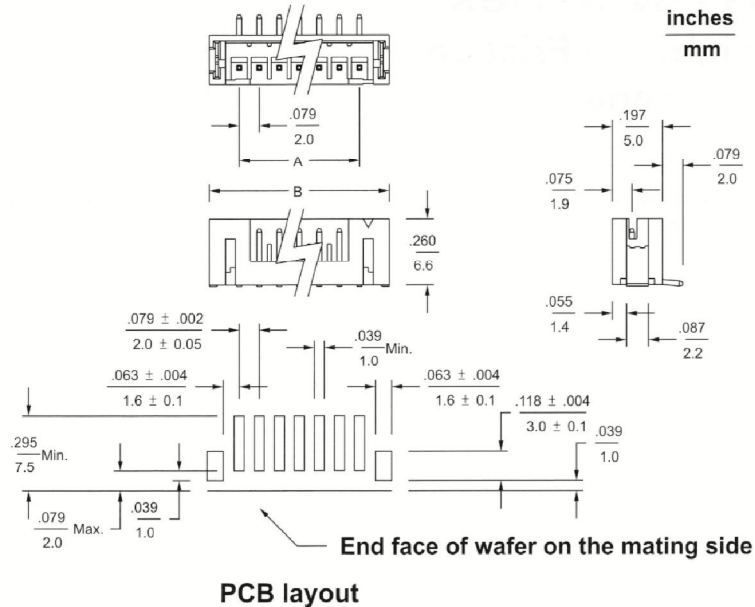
inches
mm

.079
2.0
A

B
.260
6.6

.197
5.0
.079
2.0
.075
1.9

.055
1.4
.087
2.2

.079 ± .002
2.0 ± 0.05
.039
1.0
Min.
.063 ± .004
1.6 ± 0.1
.063 ± .004
1.6 ± 0.1
.118 ± .004
3.0 ± 0.1
.039
1.0
.295
7.5
Min.
.079
2.0
Max.
.039
1.0

End face of wafer on the mating side

PCB layout